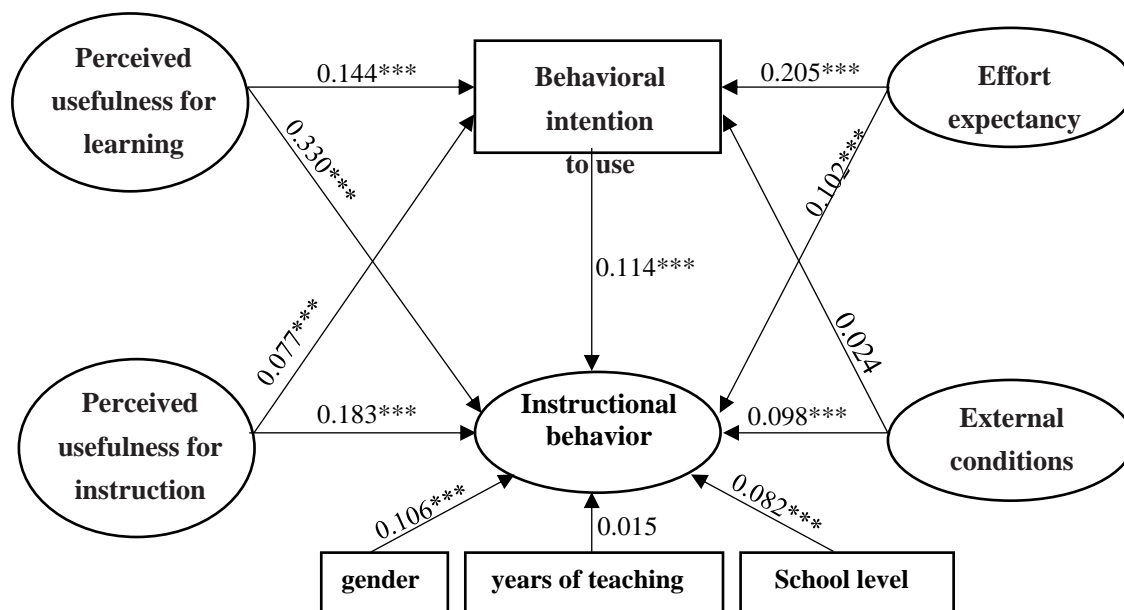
Perceived usefulness for learning

0.144***

Behavioral intention to use

0.205***

Effort expectancy

0.330***

0.102***

0.114***

0.077***

0.024

Perceived usefulness for instruction

0.183***

Instructional behavior

0.098***

External conditions

0.106***

0.015

0.082***

gender

years of teaching

School level